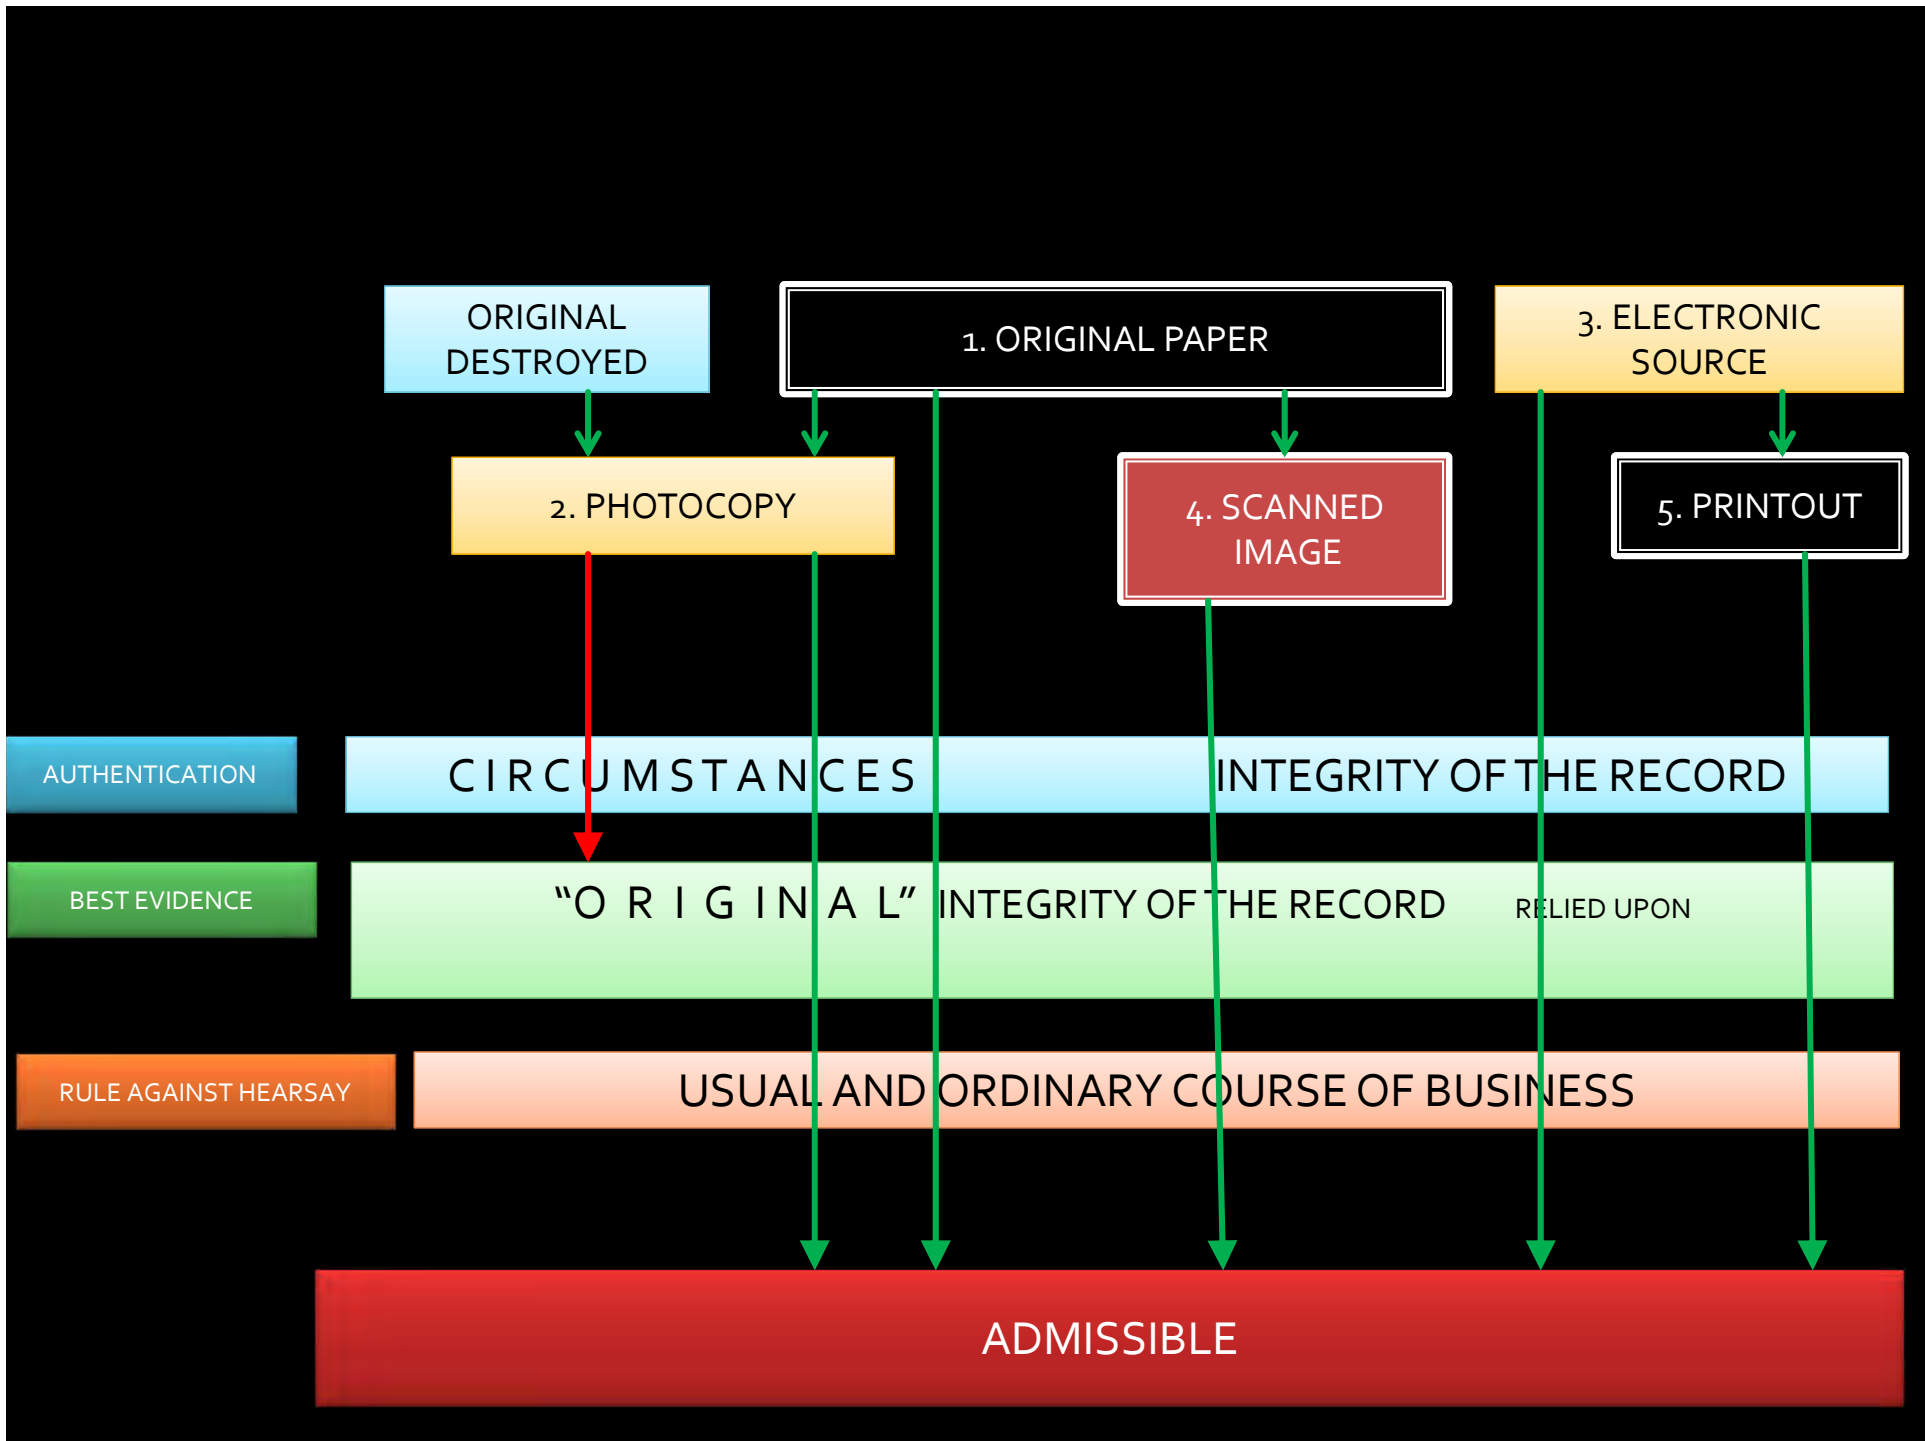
ORIGINAL DESTROYED

1. ORIGINAL PAPER

3. ELECTRONIC SOURCE

2. PHOTOCOPY

4. SCANNED IMAGE

5. PRINTOUT

AUTHENTICATION

CIRCUMSTANCES

INTEGRITY OF THE RECORD

BEST EVIDENCE

"ORIGINAL"

INTEGRITY OF THE RECORD

RELIED UPON

RULE AGAINST HEARSAY

USUAL AND ORDINARY COURSE OF BUSINESS

ADMISSIBLE